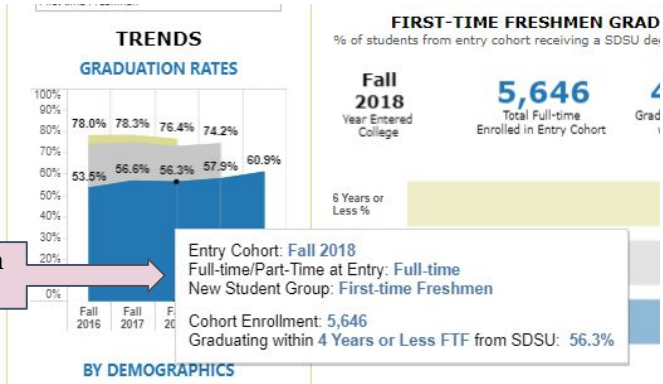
First-time Freshmen

TRENDS

GRADUATION RATES

100%
90%
80%
70%
60%
50%
40%
30%
20%
10%
0%

78.0% 78.3% 76.4% 74.2%

53.5% 56.6% 56.3% 57.9% 60.9%

Fall 2016
Fall 2017
Fall

BY DEMOGRAPHICS

FIRST-TIME FRESHMEN GRAD
% of students from entry cohort receiving a SDSU de

Fall 2018
Year Entered College

5,646
Total Full-time Enrolled in Entry Cohort

4
Grad

6 Years or Less %

Entry Cohort: Fall 2018
Full-time/Part-Time at Entry: Full-time
New Student Group: First-time Freshmen

Cohort Enrollment: 5,646
Graduating within 4 Years or Less FTF from SDSU: 56.3%